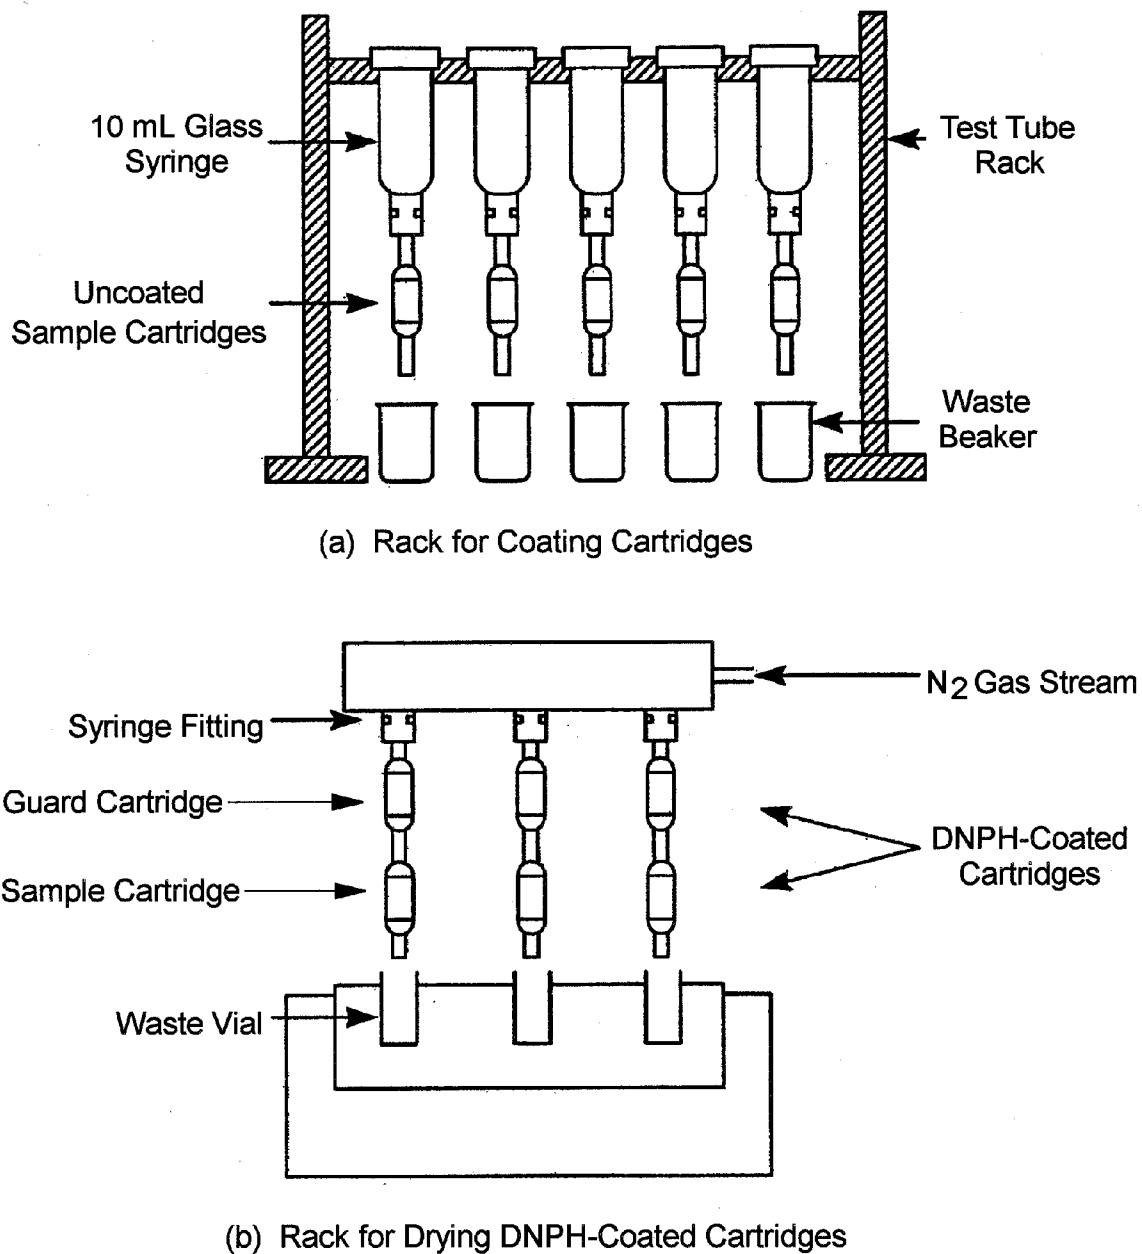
10 mL Glass Syringe

Test Tube Rack

Uncoated Sample Cartridges

Waste Beaker

(a) Rack for Coating Cartridges

$N_2$ Gas Stream

Syringe Fitting

Guard Cartridge

DNPH-Coated Cartridges

Sample Cartridge

Waste Vial

(b) Rack for Drying DNPH-Coated Cartridges